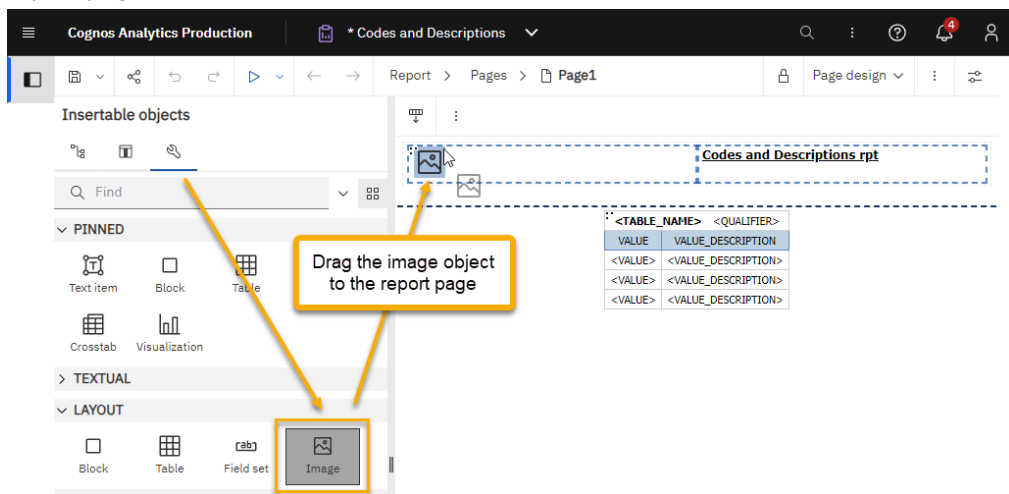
Cognos Analytics Production

* Codes and Descriptions

4

Report > Pages > Page1

Page design

Insertable objects

Find

PINNED

Text item

Block

Table

Crosstab

Visualization

TEXTUAL

LAYOUT

Block

Table

Field set

Image

Codes and Descriptions rpt

<TABLE_NAME> <QUALIFIER>

| VALUE | VALUE_DESCRIPTION |
|---|---|
| <VALUE> | <VALUE_DESCRIPTION> |
| <VALUE> | <VALUE_DESCRIPTION> |
| <VALUE> | <VALUE_DESCRIPTION> |

Drag the image object to the report page